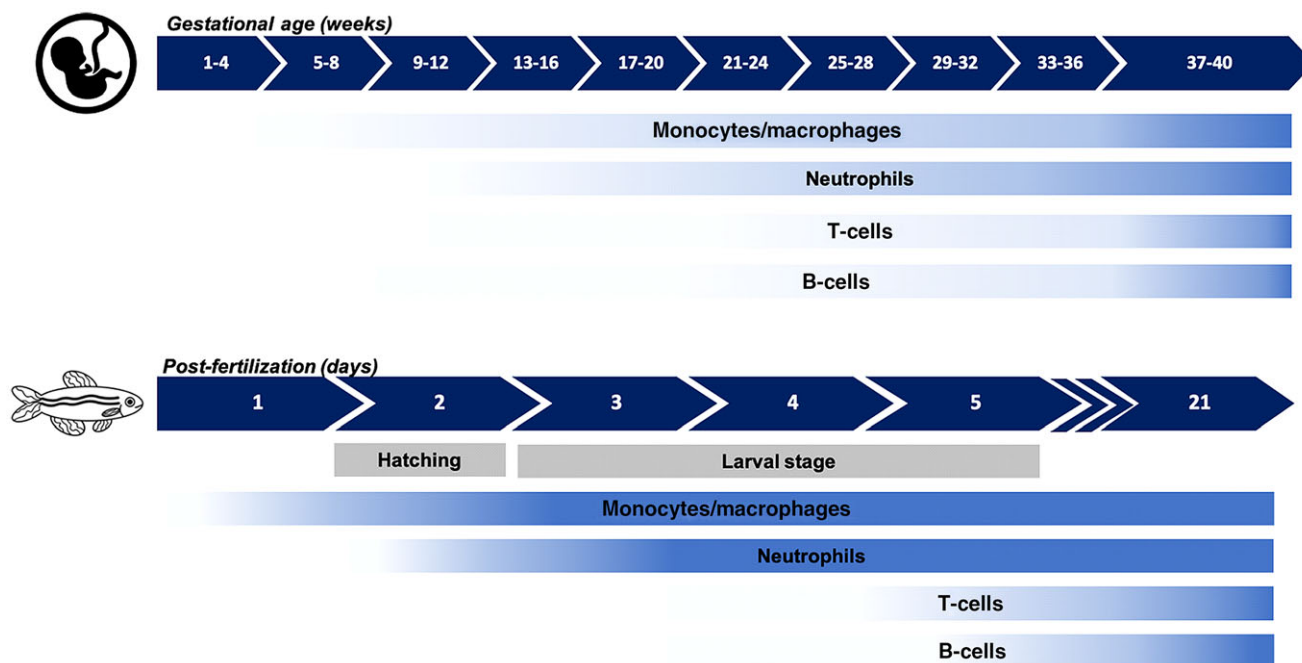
Gestational age (weeks)

1-4
5-8
9-12
13-16
17-20
21-24
25-28
29-32
33-36
37-40

Monocytes/macrophages

Neutrophils

T-cells

B-cells

Post-fertilization (days)

1
2
3
4
5
21

Hatching

Larval stage

Monocytes/macrophages

Neutrophils

T-cells

B-cells